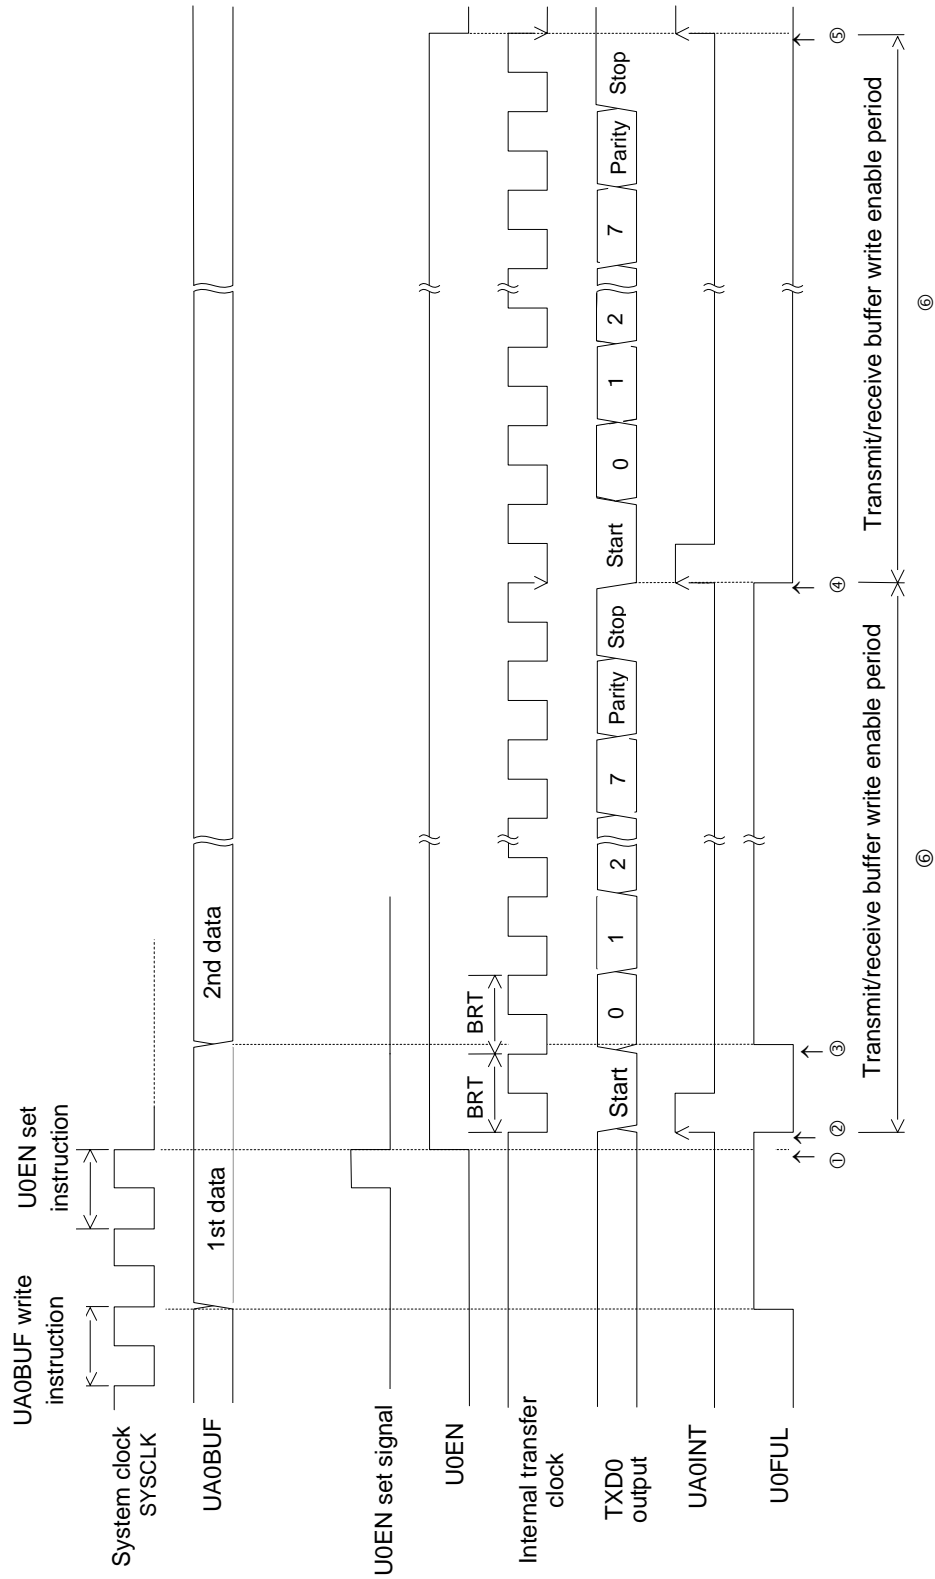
UA0BUF write instruction

U0EN set instruction

System clock SYSCLK

UA0BUF

1st data

2nd data

U0EN set signal

U0EN

Internal transfer clock

BRT

BRT

TXD0 output

Start

0

1

2

7

Parity

Stop

Start

0

1

2

7

Parity

Stop

UA0INT

U0FUL

①

②

③

④

⑤

Transmit/receive buffer write enable period

⑥

Transmit/receive buffer write enable period

⑥